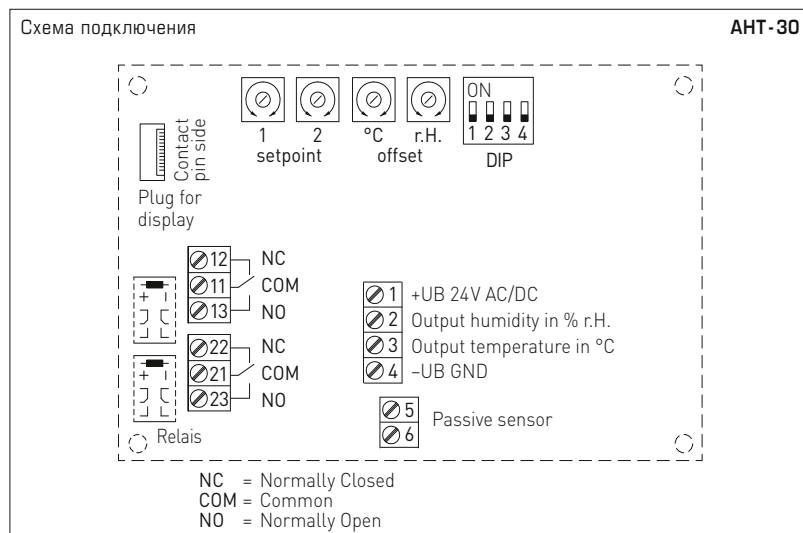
Схема подключения

AHT-30

1 2 °C r.H.
setpoint offset

ON
1 2 3 4
DIP

Contact pin side

Plug for display

12 NC
11 COM
13 NO

+ -

22 NC
21 COM
23 NO

+ -

Relais

1 +UB 24V AC/DC
2 Output humidity in % r.H.
3 Output temperature in °C
4 –UB GND

5
6 Passive sensor

NC = Normally Closed
COM = Common
NO = Normally Open